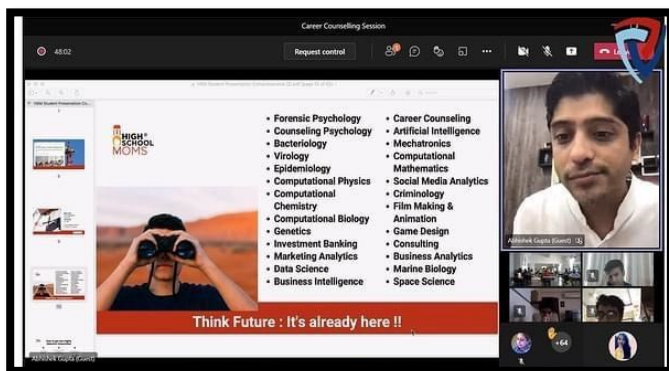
Career Counselling Session

48:02

Request control

HIGH SCHOOL MOMS

- Forensic Psychology
- Counseling Psychology
- Bacteriology
- Virology
- Epidemiology
- Computational Physics
- Computational Chemistry
- Computational Biology
- Genetics
- Investment Banking
- Marketing Analytics
- Data Science
- Business Intelligence

- Career Counseling
- Artificial Intelligence
- Mechatronics
- Computational Mathematics
- Social Media Analytics
- Criminology
- Film Making & Animation
- Game Design
- Consulting
- Business Analytics
- Marine Biology
- Space Science

Think Future : It's already here !!

Abhishek Gupta (Guest)

+64

Abhishek Gupta (Guest)